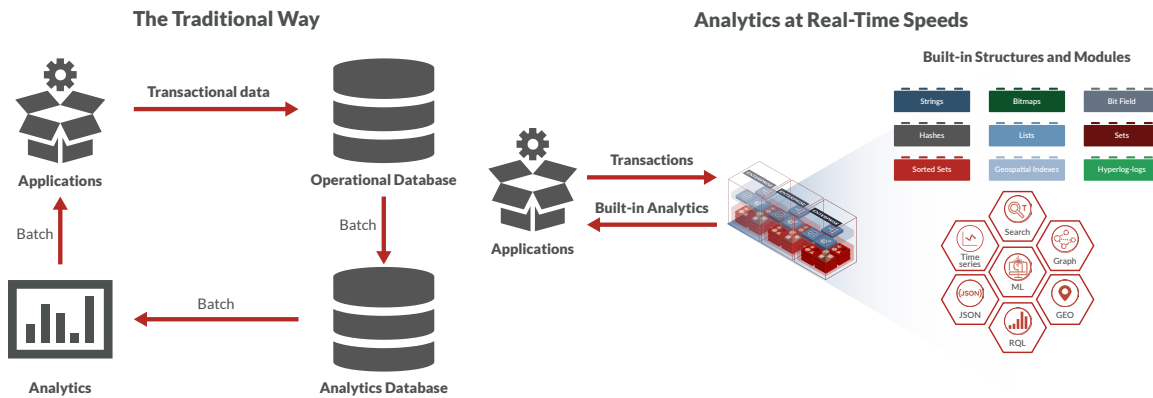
The Traditional Way

Transactional data

Applications

Operational Database

Batch

Batch

Batch

Analytics

Analytics Database

Analytics at Real-Time Speeds

Built-in Structures and Modules

Strings

Bitmaps

Bit Field

Hashes

Lists

Sets

Sorted Sets

Geospatial Indexes

Hyperlog-logs

Transactions

Built-in Analytics

Applications

Search

Time series

Graph

ML

JSON

JSON

GEO

RQL